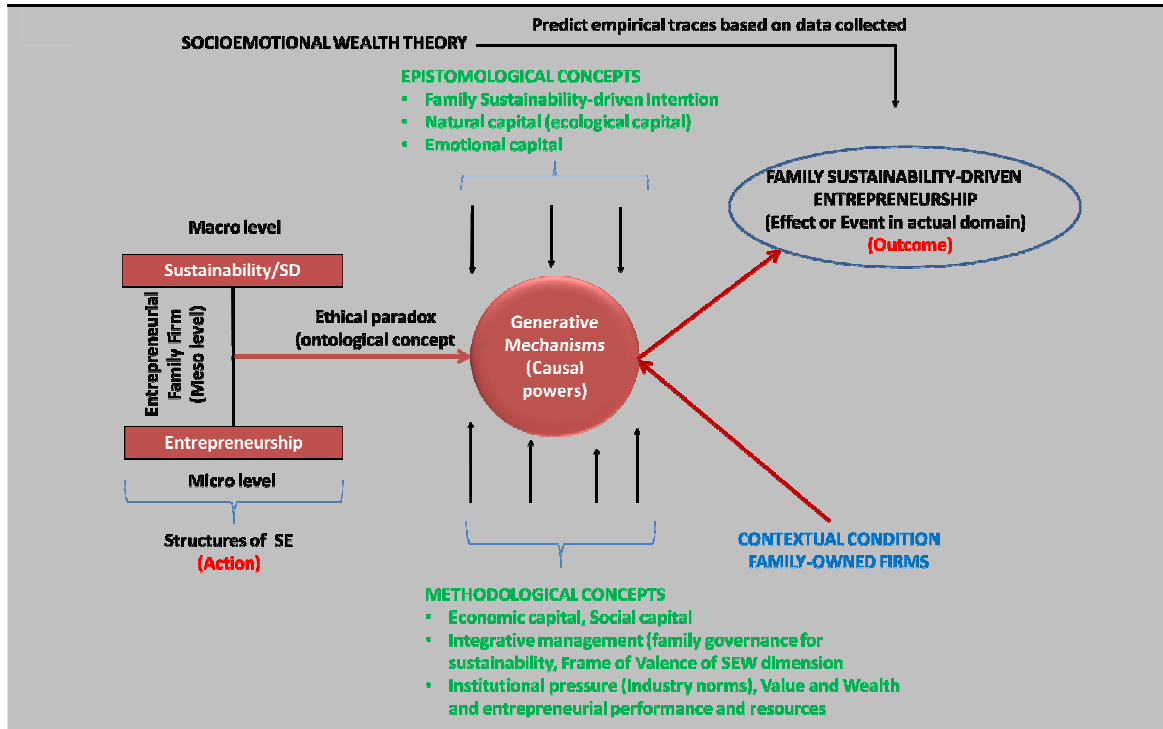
SOCIOEMOTIONAL WEALTH THEORY

Predict empirical traces based on data collected

EPISTOMOLOGICAL CONCEPTS
- Family Sustainability-driven Intention
- Natural capital (ecological capital)
- Emotional capital

FAMILY SUSTAINABILITY-DRIVEN ENTREPRENEURSHIP
(Effect or Event in actual domain)
(Outcome)

Macro level

Sustainability/SD

Entrepreneurial Family Firm (Meso level)

Ethical paradox (ontological concept

Generative Mechanisms (Causal powers)

Entrepreneurship

Micro level

Structures of SE
(Action)

CONTEXTUAL CONDITION
FAMILY-OWNED FIRMS

METHODOLOGICAL CONCEPTS
- Economic capital, Social capital
- Integrative management (family governance for sustainability, Frame of Valence of SEW dimension
- Institutional pressure (Industry norms), Value and Wealth and entrepreneurial performance and resources